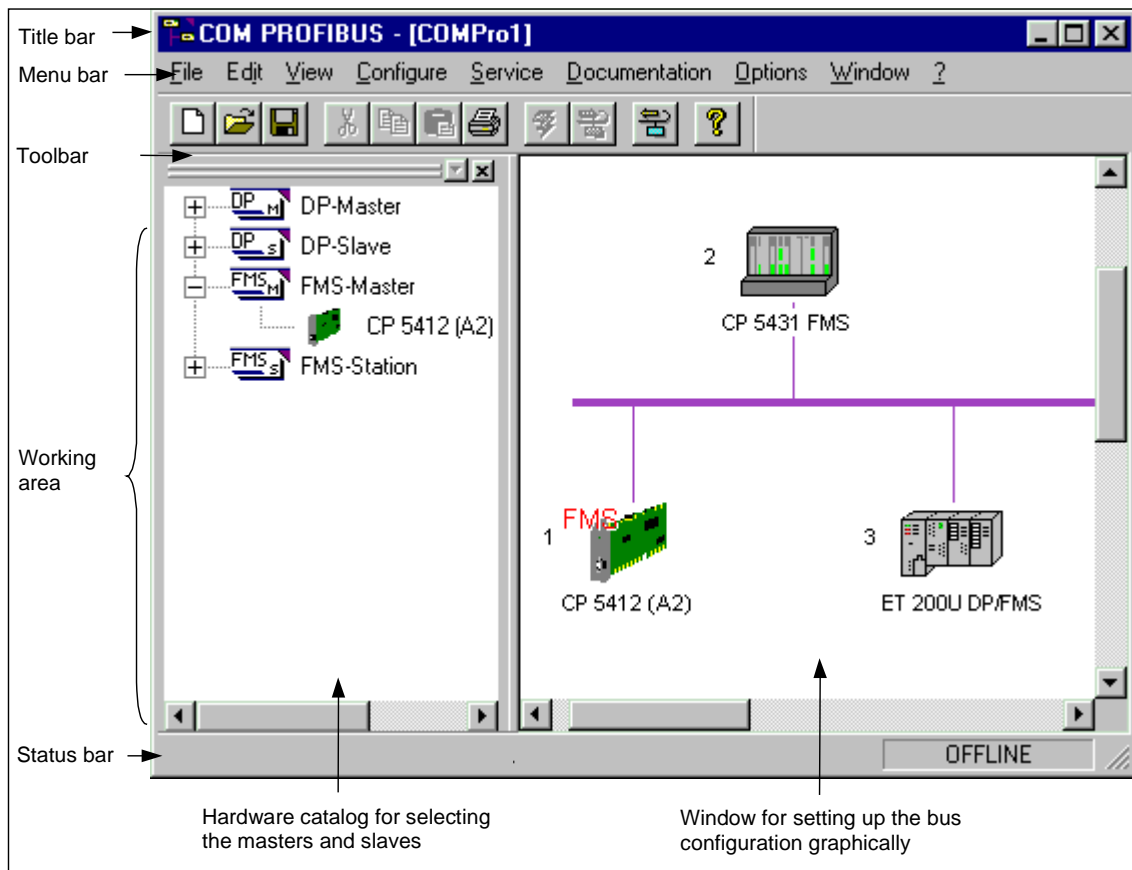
Title bar
COM PROFIBUS - [COMPro1]
Menu bar
File Edit View Configure Service Documentation Options Window ?
Toolbar
DP M DP-Master
DP S DP-Slave
FMS M FMS-Master
CP 5412 (A2)
FMS S FMS-Station
Working area
2
CP 5431 FMS
FMS
1
CP 5412 (A2)
3
ET 200U DP/FMS
Status bar
OFFLINE
Hardware catalog for selecting the masters and slaves
Window for setting up the bus configuration graphically